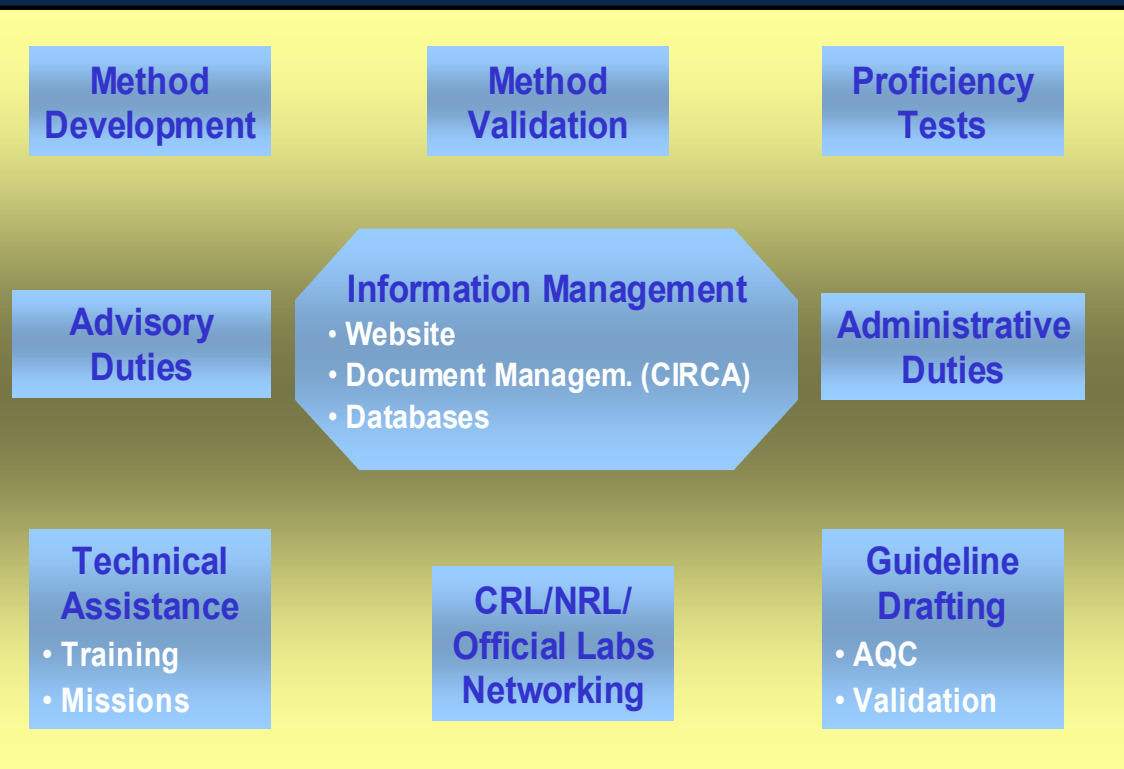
Method Development

Method Validation

Proficiency Tests

Advisory Duties

Information Management
• Website
• Document Managem. (CIRCA)
• Databases

Administrative Duties

Technical Assistance
• Training
• Missions

CRL/NRL/ Official Labs Networking

Guideline Drafting
• AQC
• Validation